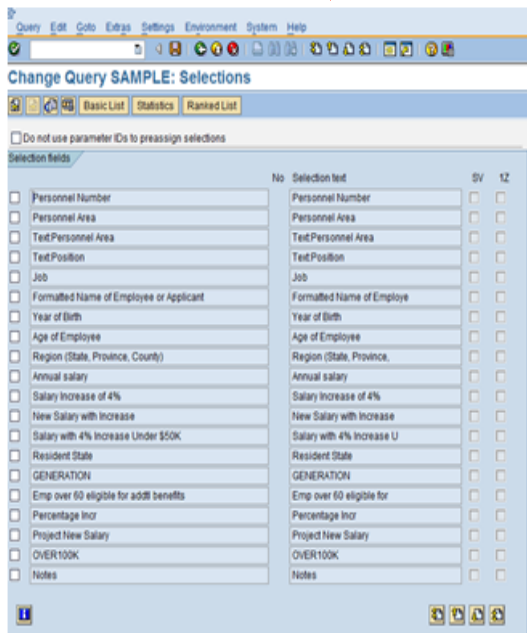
Query Edit Goto Extras Settings Environment System Help

Change Query SAMPLE: Selections

Basic List Statistics Ranked List

Do not use parameter IDs to preassign selections

Selection fields

| | No | Selection text | SV | 1Z |
|---|---|---|---|---|
| Personnel Number | | Personnel Number | | |
| Personnel Area | | Personnel Area | | |
| Text:Personnel Area | | Text:Personnel Area | | |
| Text:Position | | Text:Position | | |
| Job | | Job | | |
| Formatted Name of Employee or Applicant | | Formatted Name of Employe | | |
| Year of Birth | | Year of Birth | | |
| Age of Employee | | Age of Employee | | |
| Region (State, Province, County) | | Region (State, Province, | | |
| Annual salary | | Annual salary | | |
| Salary Increase of 4% | | Salary Increase of 4% | | |
| New Salary with Increase | | New Salary with Increase | | |
| Salary with 4% Increase Under $50K | | Salary with 4% Increase U | | |
| Resident State | | Resident State | | |
| GENERATION | | GENERATION | | |
| Emp over 60 eligible for addtl benefits | | Emp over 60 eligible for | | |
| Percentage Incr | | Percentage Incr | | |
| Project New Salary | | Project New Salary | | |
| OVER100K | | OVER100K | | |
| Notes | | Notes | | |